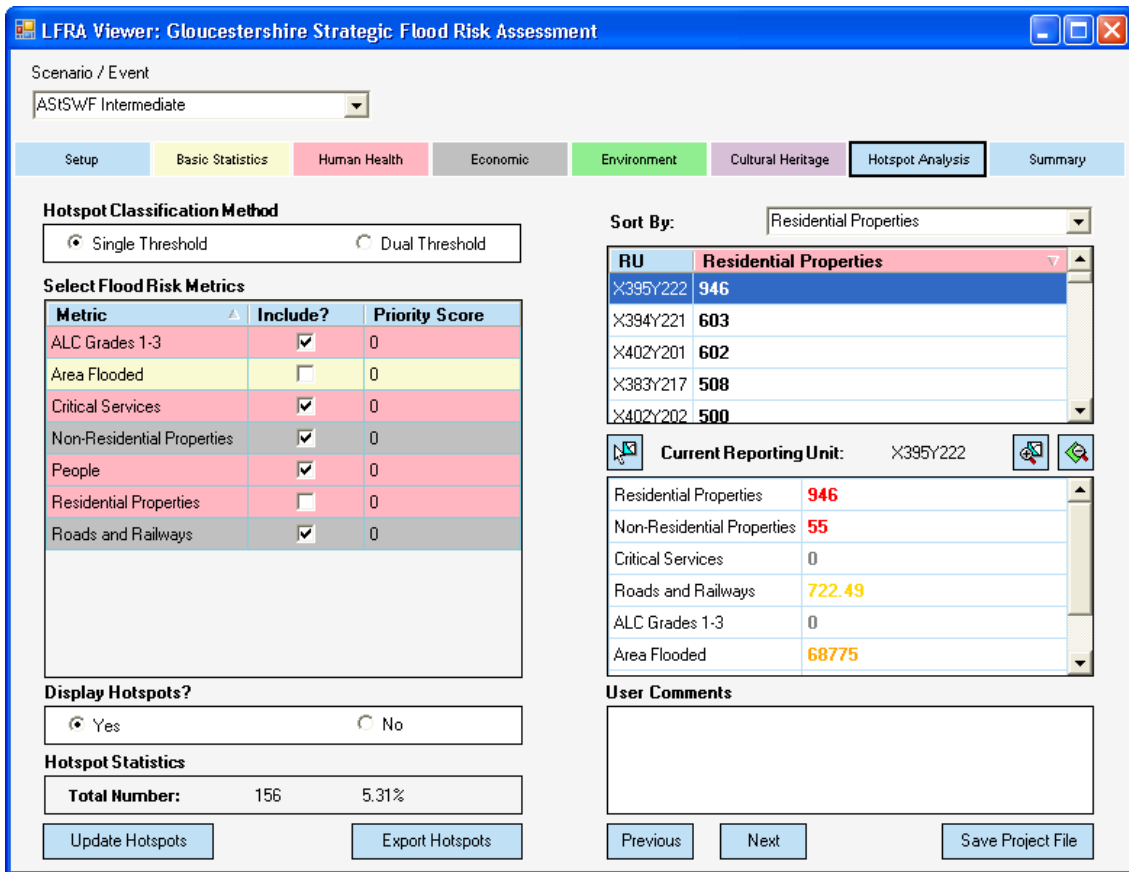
LFRA Viewer: Gloucestershire Strategic Flood Risk Assessment

Scenario / Event
AStSWF Intermediate

Setup | Basic Statistics | Human Health | Economic | Environment | Cultural Heritage | Hotspot Analysis | Summary

Hotspot Classification Method
Single Threshold
Dual Threshold

Select Flood Risk Metrics

| Metric | Include? | Priority Score |
|---|---|---|
| ALC Grades 1-3 | ☑ | 0 |
| Area Flooded | ☐ | 0 |
| Critical Services | ☑ | 0 |
| Non-Residential Properties | ☑ | 0 |
| People | ☑ | 0 |
| Residential Properties | ☐ | 0 |
| Roads and Railways | ☑ | 0 |

Display Hotspots?
Yes
No

Hotspot Statistics
Total Number: 156 5.31%

Update Hotspots
Export Hotspots

Sort By: Residential Properties

| RU | Residential Properties |
|---|---|
| X395Y222 | 946 |
| X394Y221 | 603 |
| X402Y201 | 602 |
| X383Y217 | 508 |
| X402Y202 | 500 |

Current Reporting Unit: X395Y222

| | |
|---|---|
| Residential Properties | 946 |
| Non-Residential Properties | 55 |
| Critical Services | 0 |
| Roads and Railways | 722.49 |
| ALC Grades 1-3 | 0 |
| Area Flooded | 68775 |

User Comments

Previous
Next
Save Project File